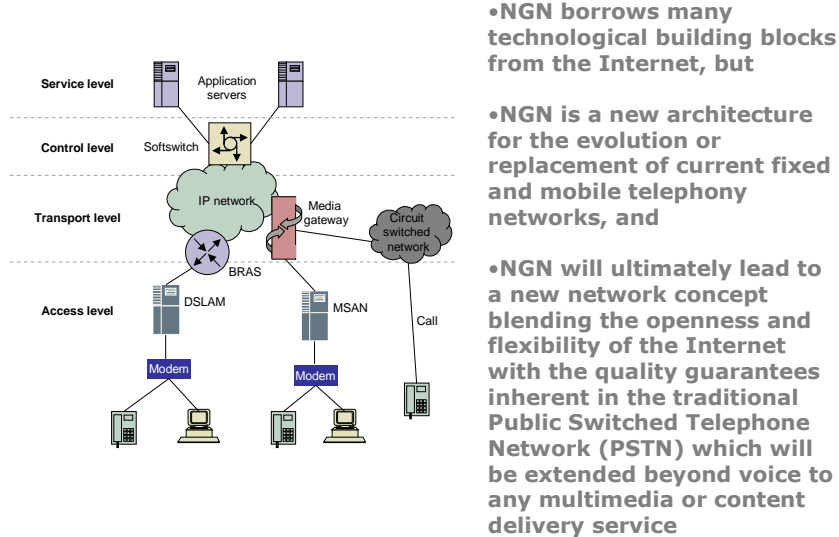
Service level

Application servers

Control level

Softswitch

IP network

Media gateway

Transport level

Circuit switched network

BRAS

Access level

DSLAM

MSAN

Call

Modem

Modem

•NGN borrows many technological building blocks from the Internet, but

•NGN is a new architecture for the evolution or replacement of current fixed and mobile telephony networks, and

•NGN will ultimately lead to a new network concept blending the openness and flexibility of the Internet with the quality guarantees inherent in the traditional Public Switched Telephone Network (PSTN) which will be extended beyond voice to any multimedia or content delivery service